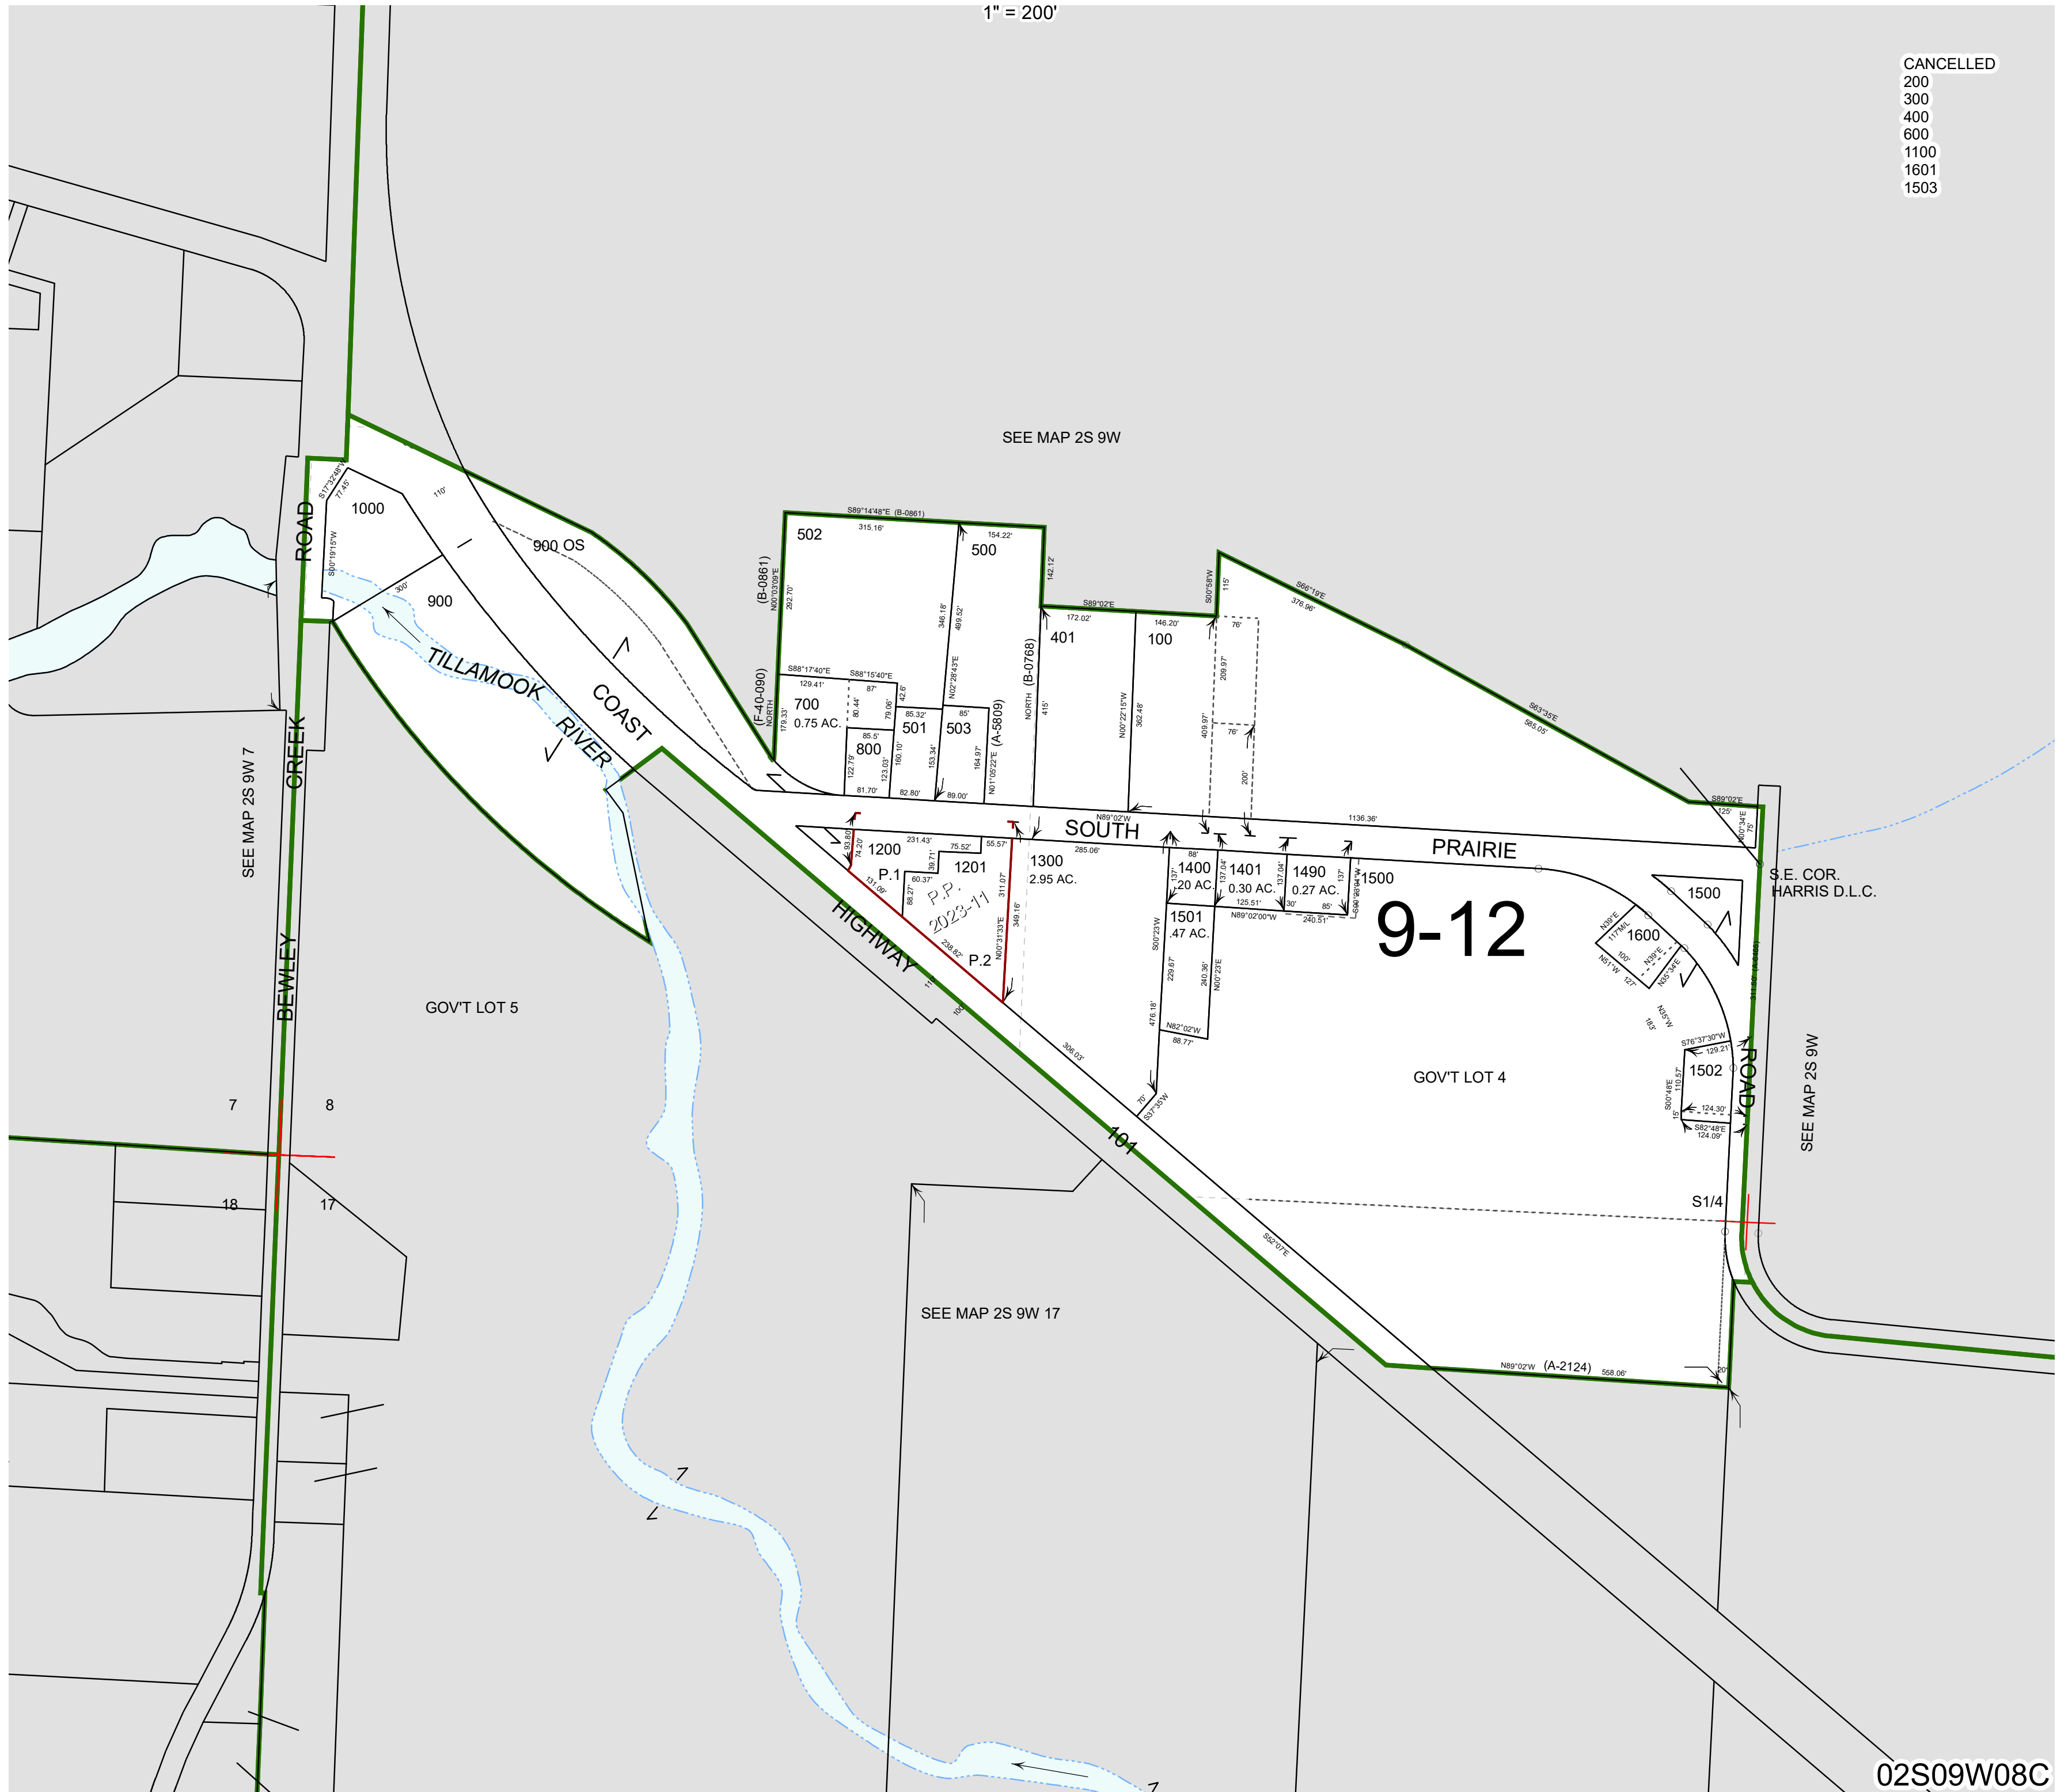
1" = 200'

CANCELLED
200
300
400
600
1100
1601
1503

SEE MAP 2S 9W

1000
900 OS
900
TILLAMOOK RIVER
COAST HIGHWAY 101
BEWLEY CREEK ROAD
SEE MAP 2S 9W 7
GOV'T LOT 5
7 8
18 17
SEE MAP 2S 9W 17

502
500
401
100
700
0.75 AC.
800
501
503
(B-0861)
(F-40-090)
(B-0768)
(A-5809)
S89°14'48"E (B-0861)
315.16'
154.22'
S89°02'E
172.02'
146.20'
S66°19'E
376.96'
S63°35'E
585.05'
S88°17'40"E
129.41'
S88°15'40"E
87'
85.32'
85'
85.5'
81.70'
82.80'
89.00'

SOUTH PRAIRIE
N89°02'W
1136.36'
285.06'

1200
1201
1300
2.95 AC.
P.1
P.2
P.P. 2023-11
231.43'
75.52'
55.57'
60.37'
238.82'
311.07'
349.16'
N00°31'33"E

1400
.20 AC.
1401
0.30 AC.
1490
0.27 AC.
1500
1501
.47 AC.
125.51'
240.51'
N89°02'00"W
N82°02'W
88.77'
S37°35'W
306.03'

9-12

1500
1600
1502
S.E. COR. HARRIS D.L.C.
GOV'T LOT 4
ROAD
SEE MAP 2S 9W
S1/4
S76°37'30"W
129.21'
124.30'
S82°48'E
124.09'
S89°02'E
125'
S52°07'E
N89°02'W (A-2124) 558.06'

02S09W08C